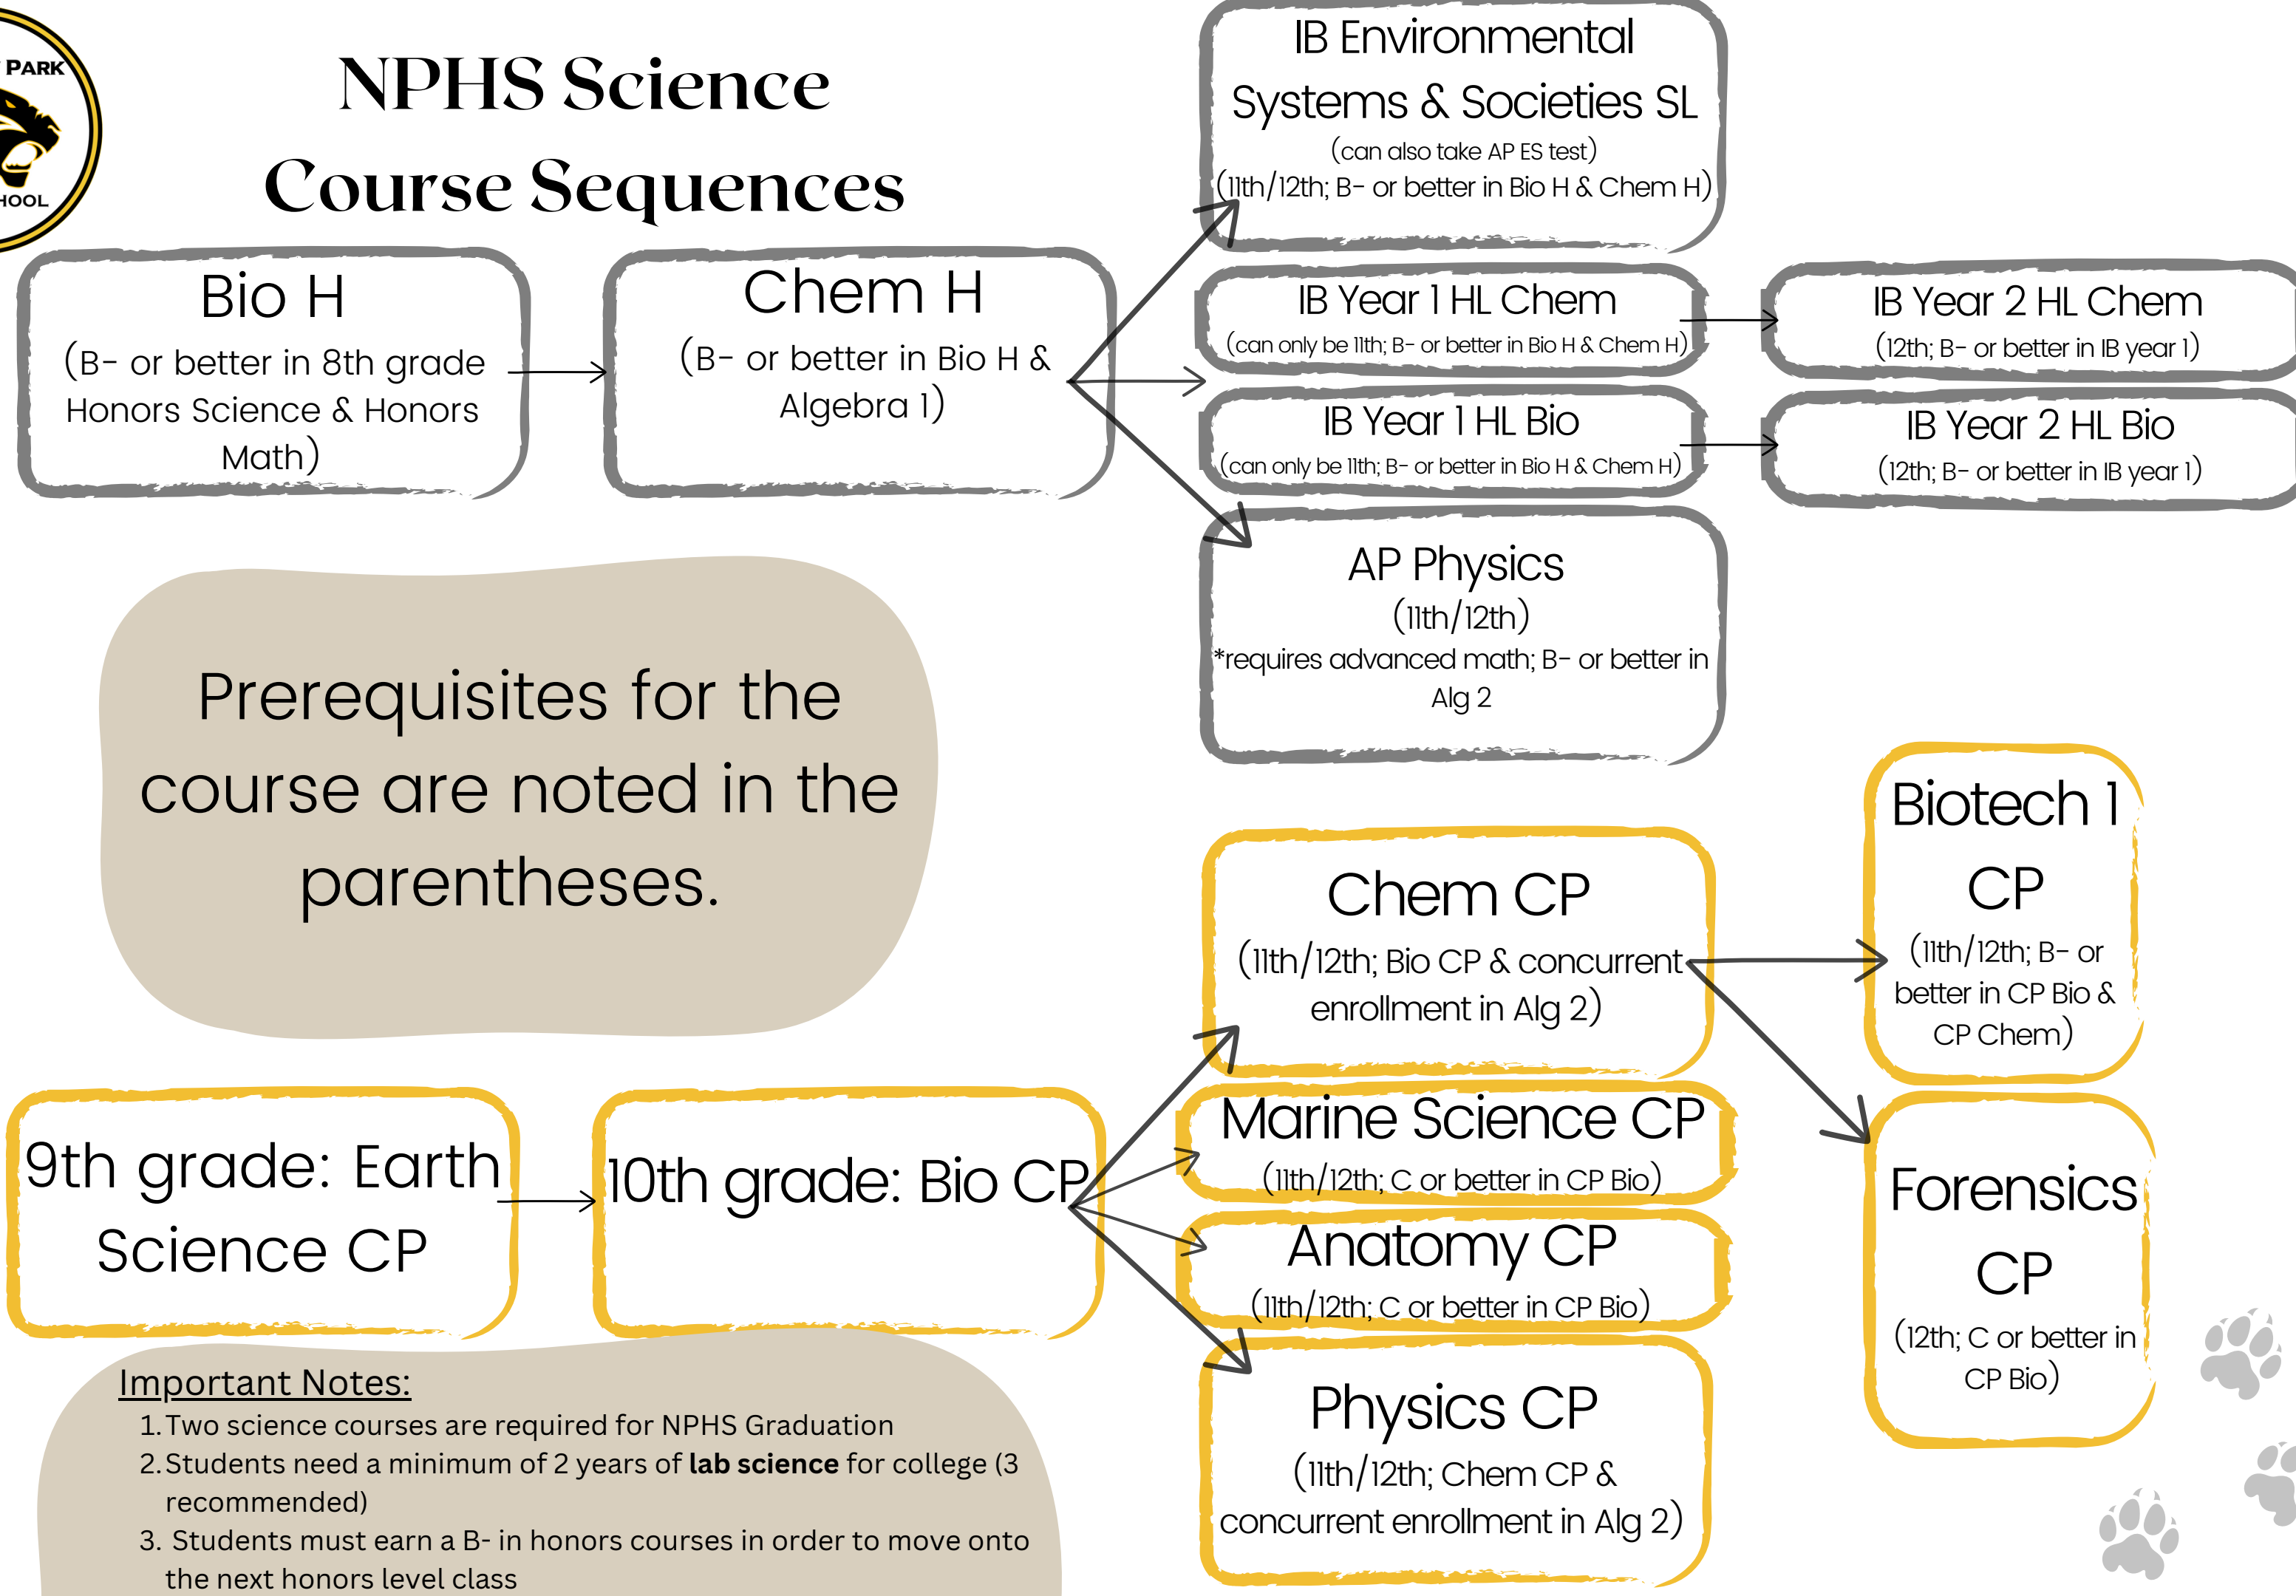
PARK
HOOL

NPHS Science Course Sequences

Bio H
(B- or better in 8th grade Honors Science & Honors Math)

Chem H
(B- or better in Bio H & Algebra 1)

IB Environmental Systems & Societies SL
(can also take AP ES test)
(11th/12th; B- or better in Bio H & Chem H)

IB Year 1 HL Chem
(can only be 11th; B- or better in Bio H & Chem H)

IB Year 2 HL Chem
(12th; B- or better in IB year 1)

IB Year 1 HL Bio
(can only be 11th; B- or better in Bio H & Chem H)

IB Year 2 HL Bio
(12th; B- or better in IB year 1)

AP Physics
(11th/12th)
*requires advanced math; B- or better in Alg 2

Prerequisites for the course are noted in the parentheses.

Chem CP
(11th/12th; Bio CP & concurrent enrollment in Alg 2)

Biotech 1 CP
(11th/12th; B- or better in CP Bio & CP Chem)

9th grade: Earth Science CP

10th grade: Bio CP

Marine Science CP
(11th/12th; C or better in CP Bio)

Anatomy CP
(11th/12th; C or better in CP Bio)

Forensics CP
(12th; C or better in CP Bio)

Physics CP
(11th/12th; Chem CP & concurrent enrollment in Alg 2)

Important Notes:
1. Two science courses are required for NPHS Graduation
2. Students need a minimum of 2 years of **lab science** for college (3 recommended)
3. Students must earn a B- in honors courses in order to move onto the next honors level class